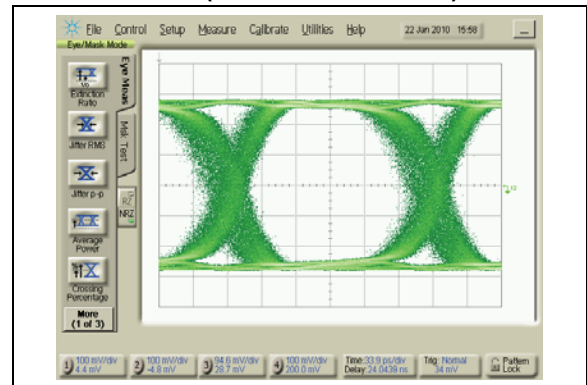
File Control Setup Measure Calibrate Utilities Help 22 Jun 2010 15:58

Eye/Mask Mode

Extinction Ratio

Jitter RMS

Jitter p-p

Average Power

Crossing Percentage

More (1 of 3)

Eye Meas

Mask Test

RZ

NRZ

1 100 mV/div 4.4 mV

2 100 mV/div -4.8 mV

3 94.6 mV/div 28.7 mV

4 100 mV/div 200.0 mV

Time 33.9 ps/div Delay 24.0439 ns

Trig Normal 34 mV

Pattern Lock